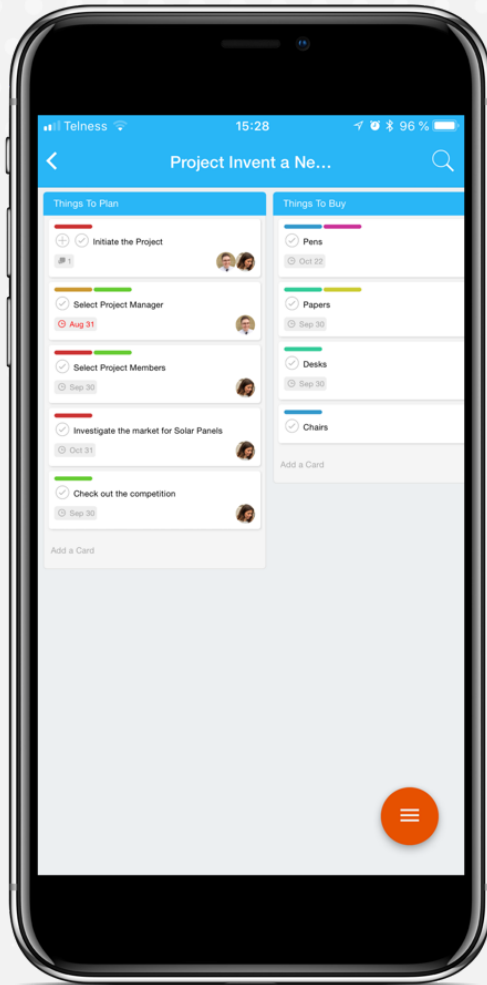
Telness 15:28 96 %

Project Invent a Ne...

Things To Plan

Initiate the Project
1

Select Project Manager
Aug 31

Select Project Members
Sep 30

Investigate the market for Solar Panels
Oct 31

Check out the competition
Sep 30

Add a Card

Things To Buy

Pens
Oct 22

Papers
Sep 30

Desks
Sep 30

Chairs

Add a Card